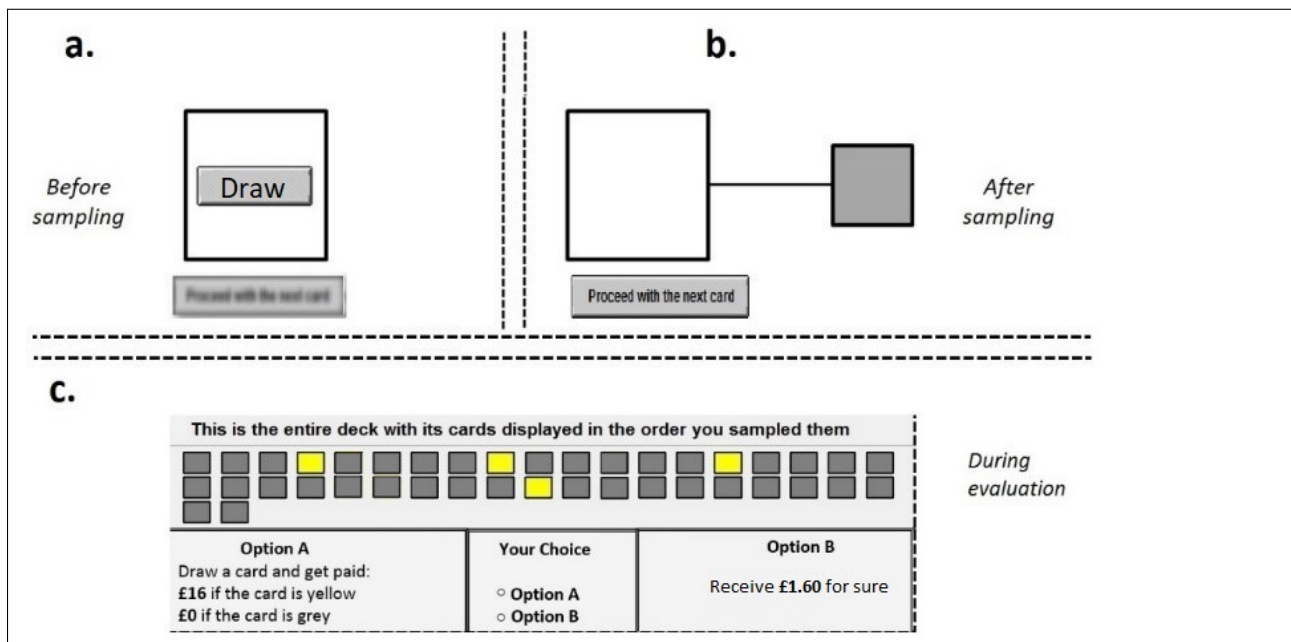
a.

Before sampling

Draw

Proceed with the next card

b.

After sampling

Proceed with the next card

c.

This is the entire deck with its cards displayed in the order you sampled them

During evaluation

| Option A | Your Choice | Option B |
|---|---|---|
| Draw a card and get paid: **£16** if the card is yellow **£0** if the card is grey | ○ **Option A** ○ **Option B** | Receive **£1.60** for sure |